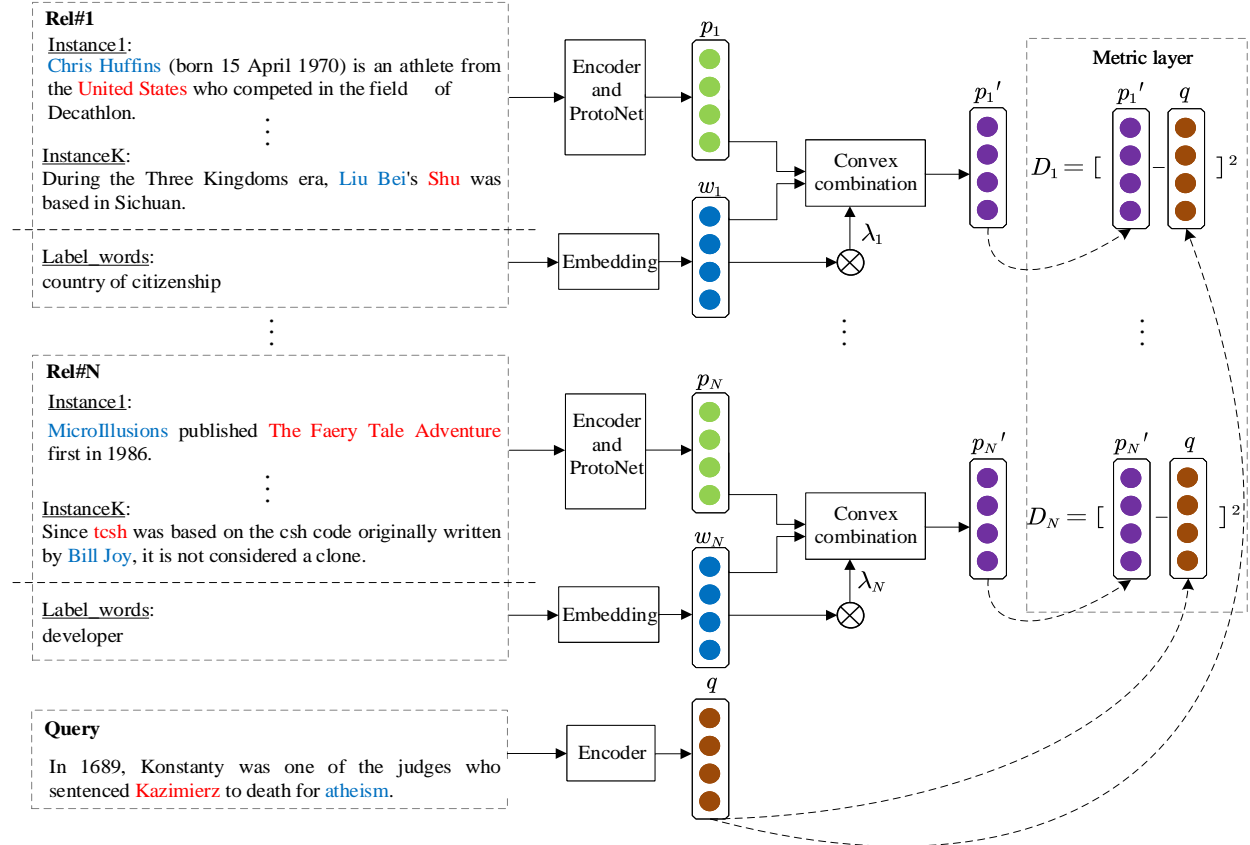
Rel#1

Instance1:
Chris Huffins (born 15 April 1970) is an athlete from the United States who competed in the field of Decathlon.

InstanceK:
During the Three Kingdoms era, Liu Bei's Shu was based in Sichuan.

Label_words:
country of citizenship

Rel#N

Instance1:
MicroIllusions published The Faery Tale Adventure first in 1986.

InstanceK:
Since tcsh was based on the csh code originally written by Bill Joy, it is not considered a clone.

Label_words:
developer

Query

In 1689, Konstanty was one of the judges who sentenced Kazimierz to death for atheism.

Encoder and ProtoNet

$p_1$

Embedding

$w_1$

Convex combination

$\lambda_1$

$p_1'$

Encoder and ProtoNet

$p_N$

Embedding

$w_N$

Convex combination

$\lambda_N$

$p_N'$

Encoder

$q$

Metric layer

$D_1 = [\ p_1' - q\ ]^2$

$D_N = [\ p_N' - q\ ]^2$